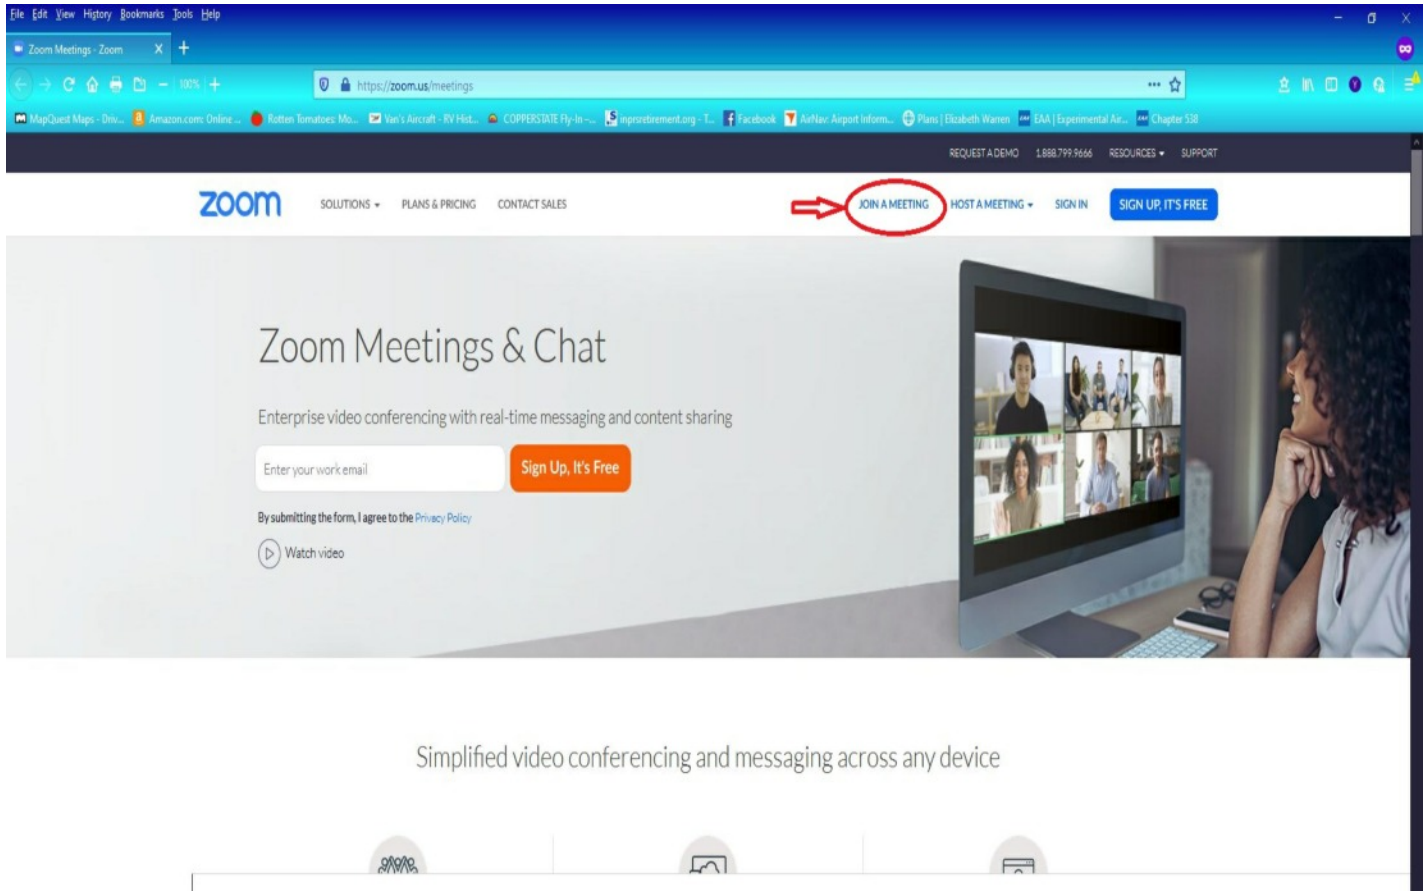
File Edit View History Bookmarks Tools Help

Zoom Meetings - Zoom

100%

https://zoom.us/meetings

MapQuest Maps - Driv... Amazon.com: Online ... Rotten Tomatoes: Mo... Van's Aircraft - RV Hist... COPPERSTATE Fly-In -... inprsretirement.org - T... Facebook AirNav: Airport Inform... Plans | Elizabeth Warren EAA | Experimental Air... Chapter 538

REQUEST A DEMO 1.888.799.9666 RESOURCES SUPPORT

zoom SOLUTIONS PLANS & PRICING CONTACT SALES JOIN A MEETING HOST A MEETING SIGN IN SIGN UP, IT'S FREE

Zoom Meetings & Chat

Enterprise video conferencing with real-time messaging and content sharing

Enter your work email

Sign Up, It's Free

By submitting the form, I agree to the Privacy Policy

Watch video

Simplified video conferencing and messaging across any device